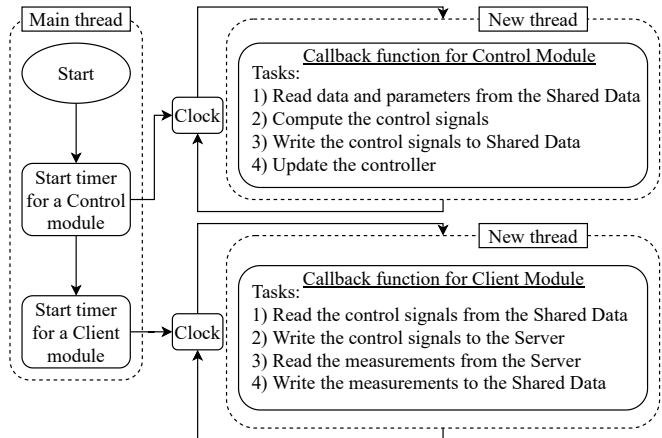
Main thread

Start

Start timer for a Control module

Start timer for a Client module

Clock

Clock

New thread

Callback function for Control Module

Tasks:
1) Read data and parameters from the Shared Data
2) Compute the control signals
3) Write the control signals to Shared Data
4) Update the controller

New thread

Callback function for Client Module

Tasks:
1) Read the control signals from the Shared Data
2) Write the control signals to the Server
3) Read the measurements from the Server
4) Write the measurements to the Shared Data